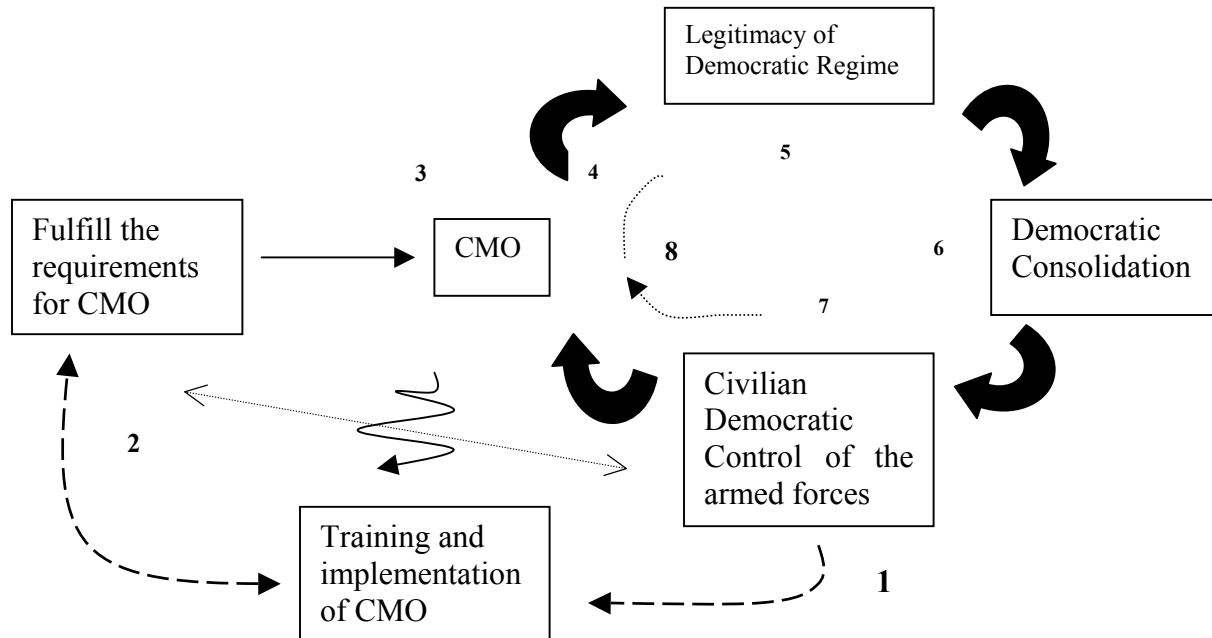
Legitimacy of Democratic Regime

3

4

5

Fulfill the requirements for CMO

CMO

8

6

Democratic Consolidation

7

Civilian Democratic Control of the armed forces

2

Training and implementation of CMO

1